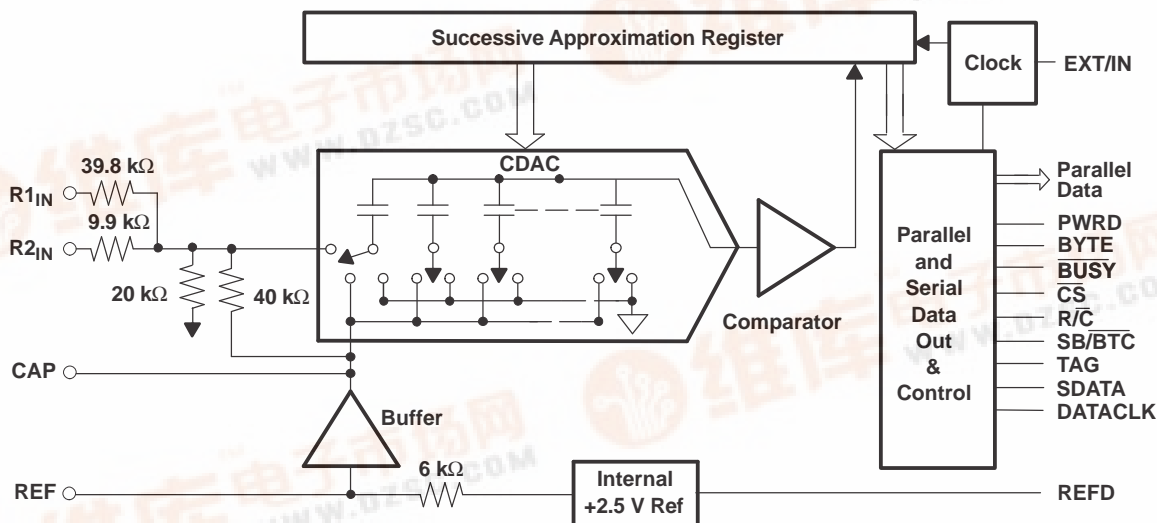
Successive Approximation Register

Clock

EXT/IN

CDAC

$R1_{IN}$

39.8 kΩ

9.9 kΩ

$R2_{IN}$

20 kΩ

40 kΩ

Comparator

Parallel Data

Parallel and Serial Data Out & Control

PWRD

BYTE

$\overline{BUSY}$

$\overline{CS}$

$R/\overline{C}$

$SB/\overline{BTC}$

TAG

SDATA

DATACLK

CAP

Buffer

REF

6 kΩ

Internal +2.5 V Ref

REFD

www.dzsc.com

www.dzsc.com

www.dzsc.com